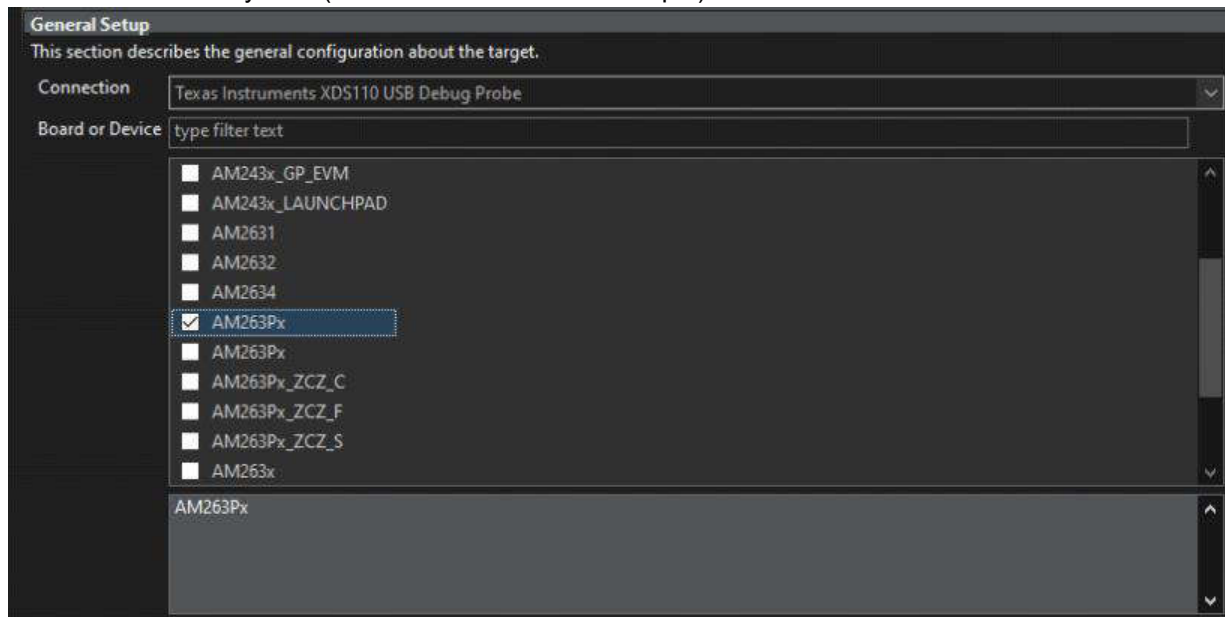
General Setup

This section describes the general configuration about the target.

Connection Texas Instruments XDS110 USB Debug Probe

Board or Device type filter text

AM243x_GP_EVM
AM243x_LAUNCHPAD
AM2631
AM2632
AM2634
AM263Px
AM263Px
AM263Px_ZCZ_C
AM263Px_ZCZ_F
AM263Px_ZCZ_S
AM263x

AM263Px